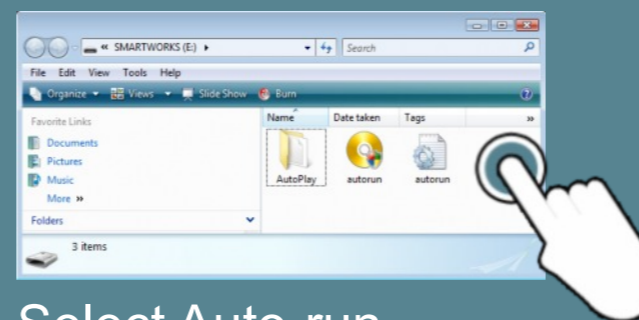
« SMARTWORKS (E:) ▸

Search

File Edit View Tools Help

Organize ▾ Views ▾ Slide Show Burn

Favorite Links

Documents

Pictures

Music

More »

Folders

| Name | Date taken | Tags |
|---|---|---|

AutoPlay

autorun

autorun

3 items

Select Auto-run